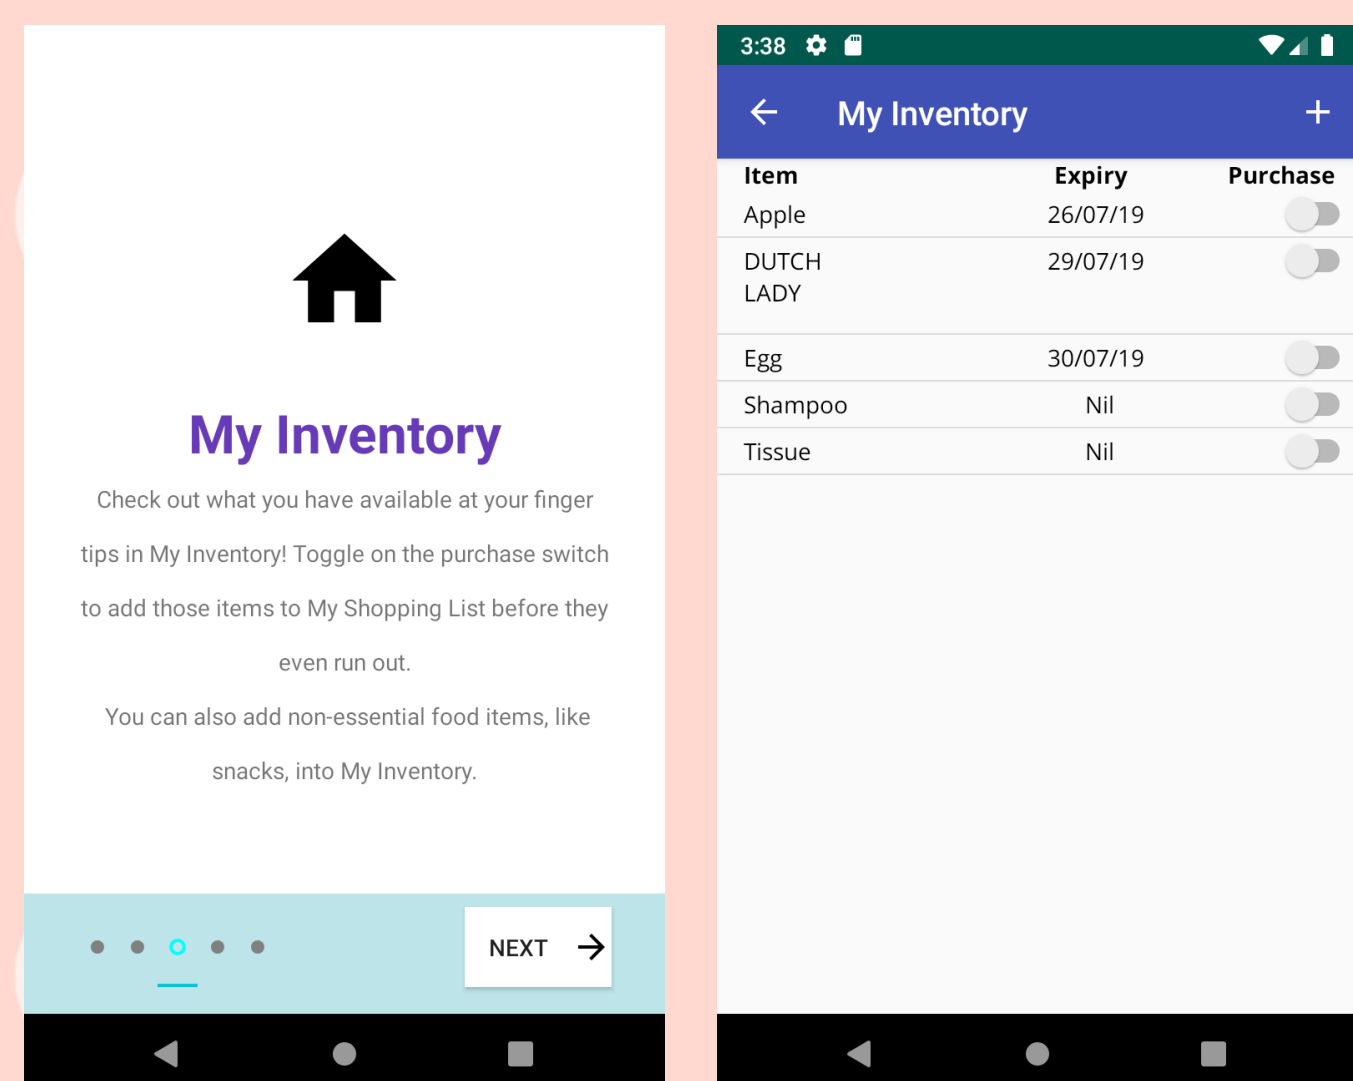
My Inventory

Check out what you have available at your finger tips in My Inventory! Toggle on the purchase switch to add those items to My Shopping List before they even run out.

You can also add non-essential food items, like snacks, into My Inventory.

NEXT

3:38

My Inventory

| Item | Expiry | Purchase |
|---|---|---|
| Apple | 26/07/19 | |
| DUTCH LADY | 29/07/19 | |
| Egg | 30/07/19 | |
| Shampoo | Nil | |
| Tissue | Nil | |